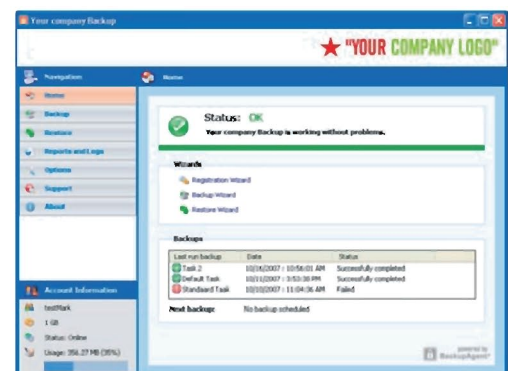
Your company Backup

"YOUR COMPANY LOGO"

Navigation
Home
Backup
Restore
Reports and Logs
Options
Support
About

Account Information
testMark
1 GB
Status: Online
Usage: 356.27 MB (35%)

Home

Status: OK
Your company Backup is working without problems.

Wizards
Registration Wizard
Backup Wizard
Restore Wizard

Backups

| Last run backup | Date | Status |
|---|---|---|
| Task 2 | 10/16/2007 : 10:56:01 AM | Successfully completed |
| Default Task | 10/11/2007 : 3:53:38 PM | Successfully completed |
| Standard Task | 10/10/2007 : 11:04:36 AM | Failed |

Next backup: No backup scheduled

powered by BackupAgent